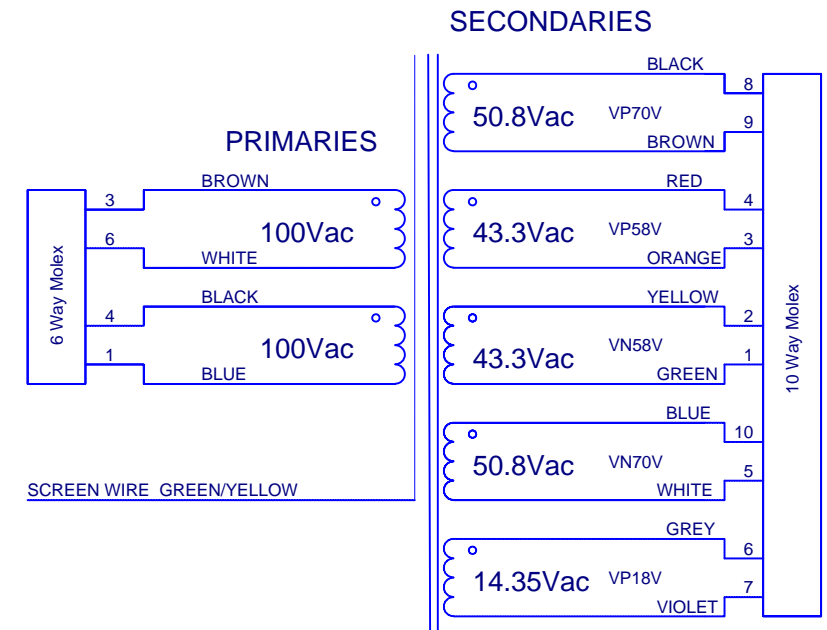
SECONDARIES

PRIMARIES

6 Way Molex

3
BROWN
100Vac
6
WHITE

4
BLACK
100Vac
1
BLUE

SCREEN WIRE GREEN/YELLOW

BLACK
50.8Vac
VP70V
8
9
BROWN

RED
43.3Vac
VP58V
4
3
ORANGE

YELLOW
43.3Vac
VN58V
2
1
GREEN

BLUE
50.8Vac
VN70V
10
5
WHITE

GREY
14.35Vac
VP18V
6
7
VIOLET

10 Way Molex